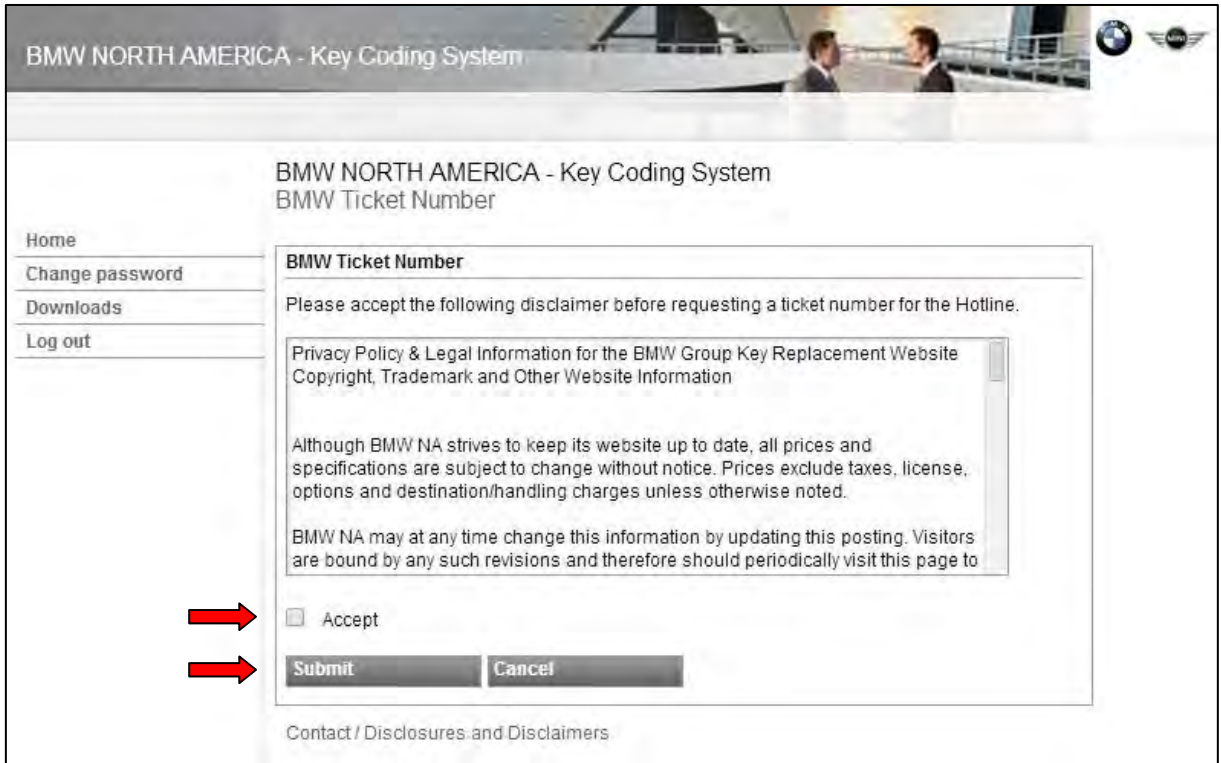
BMW NORTH AMERICA - Key Coding System

BMW NORTH AMERICA - Key Coding System
BMW Ticket Number

Home
Change password
Downloads
Log out

BMW Ticket Number

Please accept the following disclaimer before requesting a ticket number for the Hotline.

Privacy Policy & Legal Information for the BMW Group Key Replacement Website
Copyright, Trademark and Other Website Information

Although BMW NA strives to keep its website up to date, all prices and specifications are subject to change without notice. Prices exclude taxes, license, options and destination/handling charges unless otherwise noted.

BMW NA may at any time change this information by updating this posting. Visitors are bound by any such revisions and therefore should periodically visit this page to

Accept

Submit Cancel

Contact / Disclosures and Disclaimers